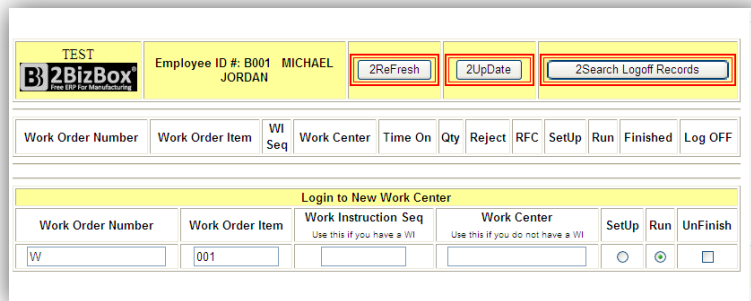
TEST
2BizBox®
Free ERP For Manufacturing

Employee ID #: B001 MICHAEL JORDAN

2ReFresh

2UpDate

2Search Logoff Records

| Work Order Number | Work Order Item | WI Seq | Work Center | Time On | Qty | Reject | RFC | SetUp | Run | Finished | Log OFF |
|---|---|---|---|---|---|---|---|---|---|---|---|

Login to New Work Center

| Work Order Number | Work Order Item | Work Instruction Seq<br>Use this if you have a WI | Work Center<br>Use this if you do not have a WI | SetUp | Run | UnFinish |
|---|---|---|---|---|---|---|
| W | 001 | | | | | |